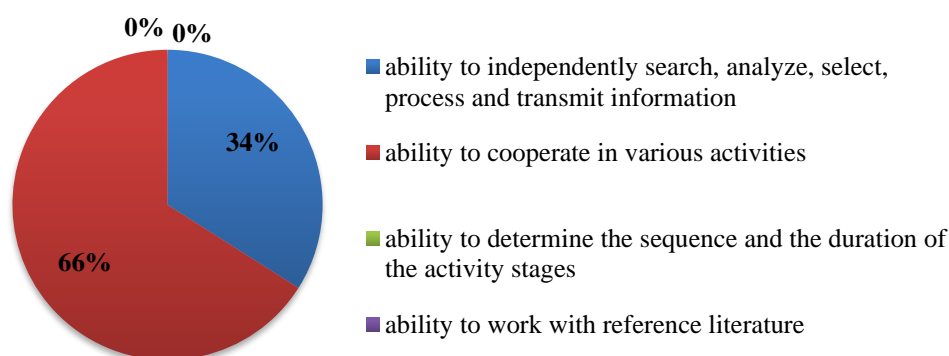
0% 0%

34%

66%

ability to independently search, analyze, select, process and transmit information

ability to cooperate in various activities

ability to determine the sequence and the duration of the activity stages

ability to work with reference literature